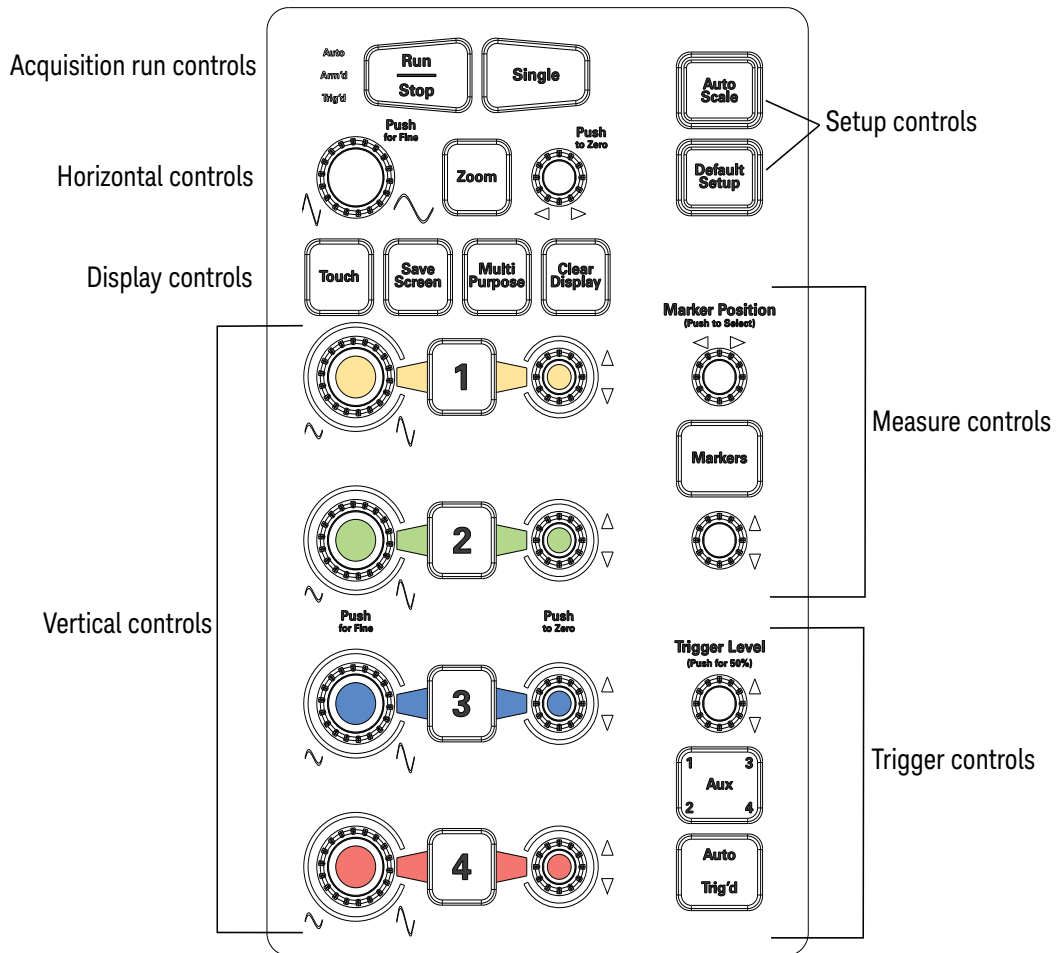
Acquisition run controls

Auto
Arm'd
Trig'd

Run
Stop

Single

Auto Scale

Setup controls

Default Setup

Horizontal controls

Push for Fine

Zoom

Push to Zero

Display controls

Touch

Save Screen

Multi Purpose

Clear Display

Marker Position
(Push to Select)

1

Measure controls

Markers

2

Vertical controls

Push for Fine

Push to Zero

Trigger Level
(Push for 50%)

3

1 3
Aux
2 4

Trigger controls

4

Auto
Trig'd